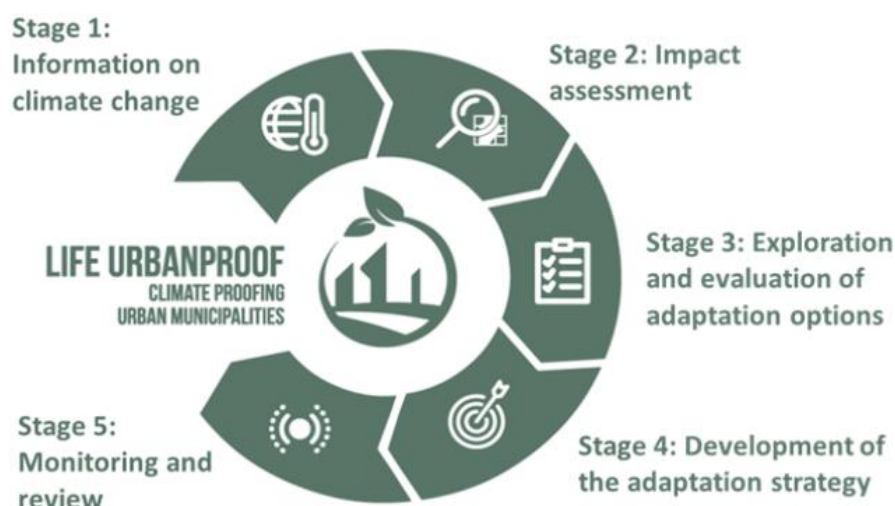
Stage 1: Information on climate change

Stage 2: Impact assessment

LIFE URBANPROOF
CLIMATE PROOFING
URBAN MUNICIPALITIES

Stage 3: Exploration and evaluation of adaptation options

Stage 5: Monitoring and review

Stage 4: Development of the adaptation strategy